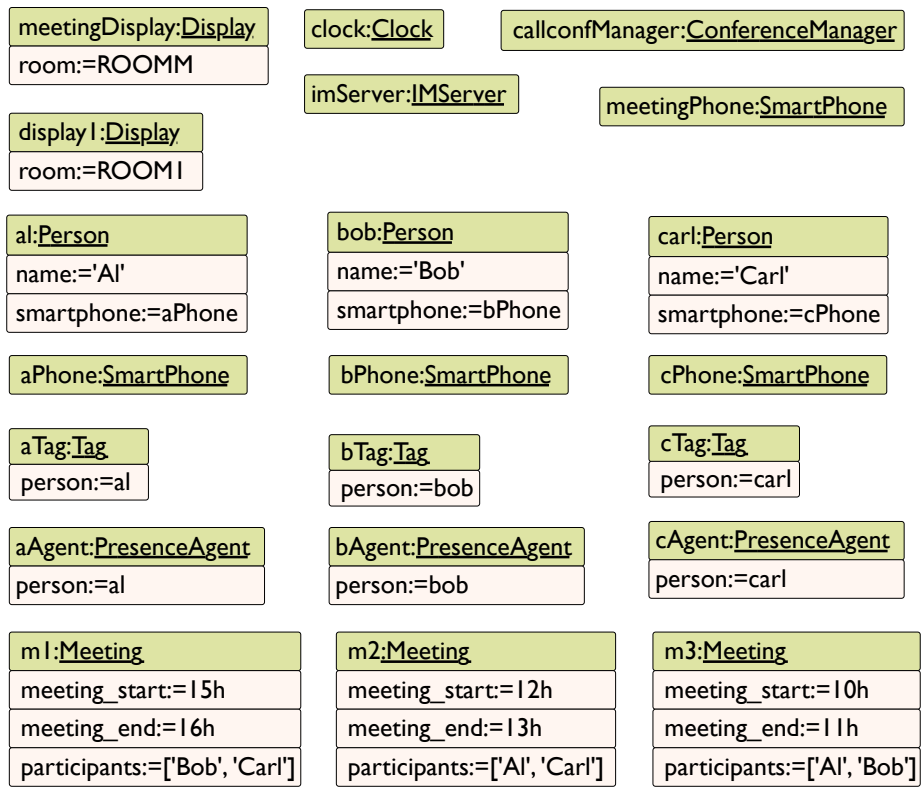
meetingDisplay:Display
room:=ROOMM

clock:Clock

callconfManager:ConferenceManager

imServer:IMServer

meetingPhone:SmartPhone

display1:Display
room:=ROOM1

al:Person
name:='Al'
smartphone:=aPhone

bob:Person
name:='Bob'
smartphone:=bPhone

carl:Person
name:='Carl'
smartphone:=cPhone

aPhone:SmartPhone

bPhone:SmartPhone

cPhone:SmartPhone

aTag:Tag
person:=al

bTag:Tag
person:=bob

cTag:Tag
person:=carl

aAgent:PresenceAgent
person:=al

bAgent:PresenceAgent
person:=bob

cAgent:PresenceAgent
person:=carl

m1:Meeting
meeting_start:=15h
meeting_end:=16h
participants:=['Bob', 'Carl']

m2:Meeting
meeting_start:=12h
meeting_end:=13h
participants:=['Al', 'Carl']

m3:Meeting
meeting_start:=10h
meeting_end:=11h
participants:=['Al', 'Bob']